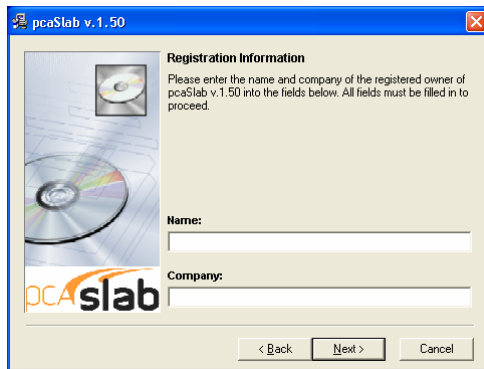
pcaSlab v.1.50

pcaslab

Registration Information

Please enter the name and company of the registered owner of pcaSlab v.1.50 into the fields below. All fields must be filled in to proceed.

Name:

Company:

< Back

Next >

Cancel